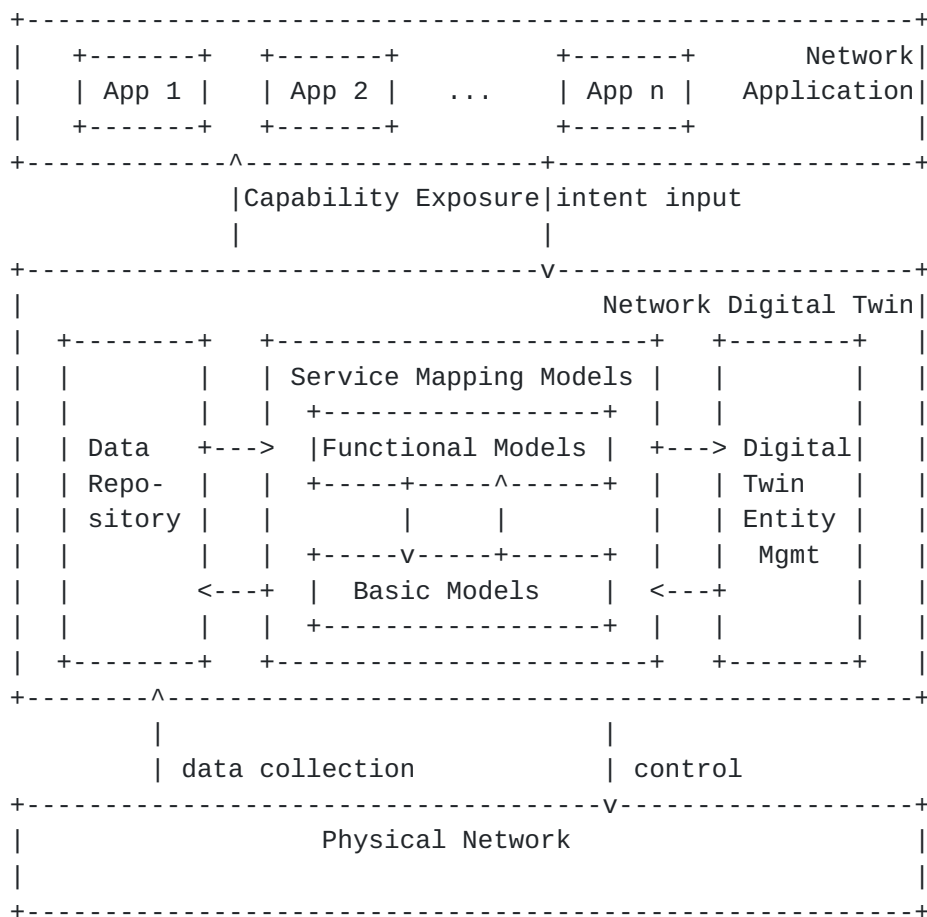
App 1
App 2
...
App n
Network Application

Capability Exposure
intent input

Network Digital Twin

Service Mapping Models
Data Repository
Functional Models
Digital Twin Entity Mgmt
Basic Models

data collection
control

Physical Network